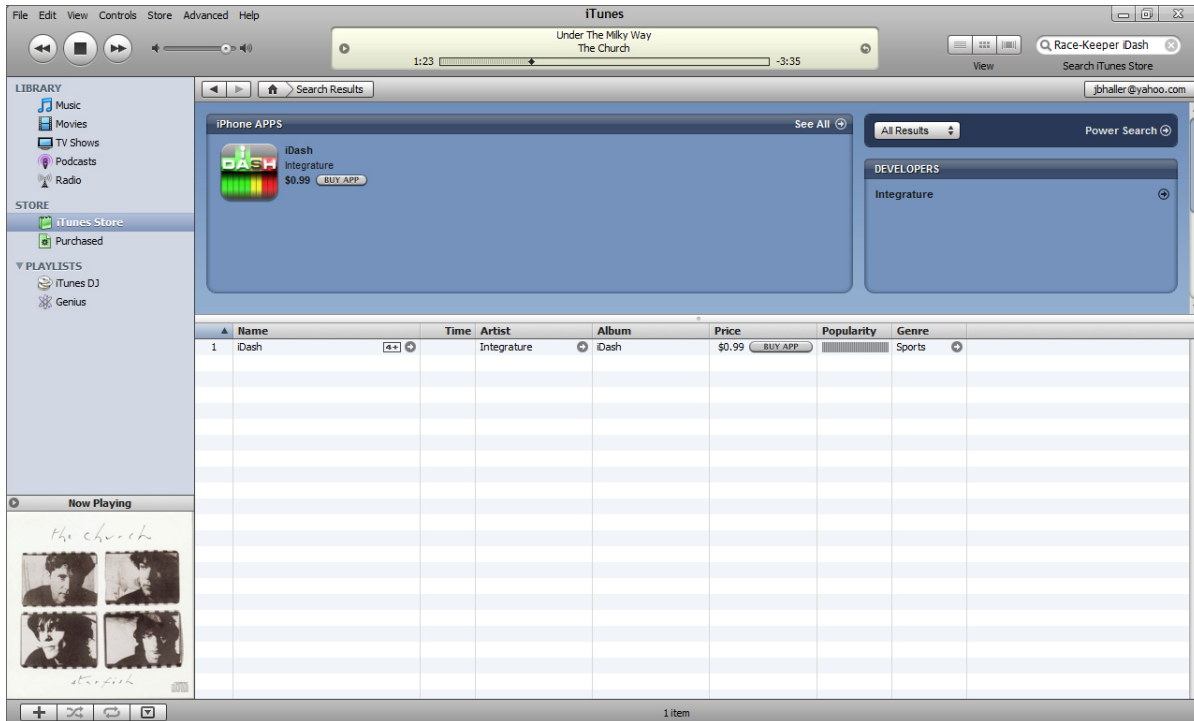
File Edit View Controls Store Advanced Help

iTunes

Under The Milky Way
The Church
1:23 -3:35

View

Race-Keeper iDash
Search iTunes Store

LIBRARY
Music
Movies
TV Shows
Podcasts
Radio

STORE
iTunes Store
Purchased

PLAYLISTS
iTunes DJ
Genius

Search Results

jbhaller@yahoo.com

iPhone APPS
See All

iDASH
iDash
Integrature
$0.99 BUY APP

All Results
Power Search

DEVELOPERS
Integrature

| | Name | | Time | Artist | Album | Price | Popularity | Genre |
|---|---|---|---|---|---|---|---|---|
| 1 | iDash | 4+ | | Integrature | iDash | $0.99 BUY APP | | Sports |

Now Playing

the church
starfish

1 item